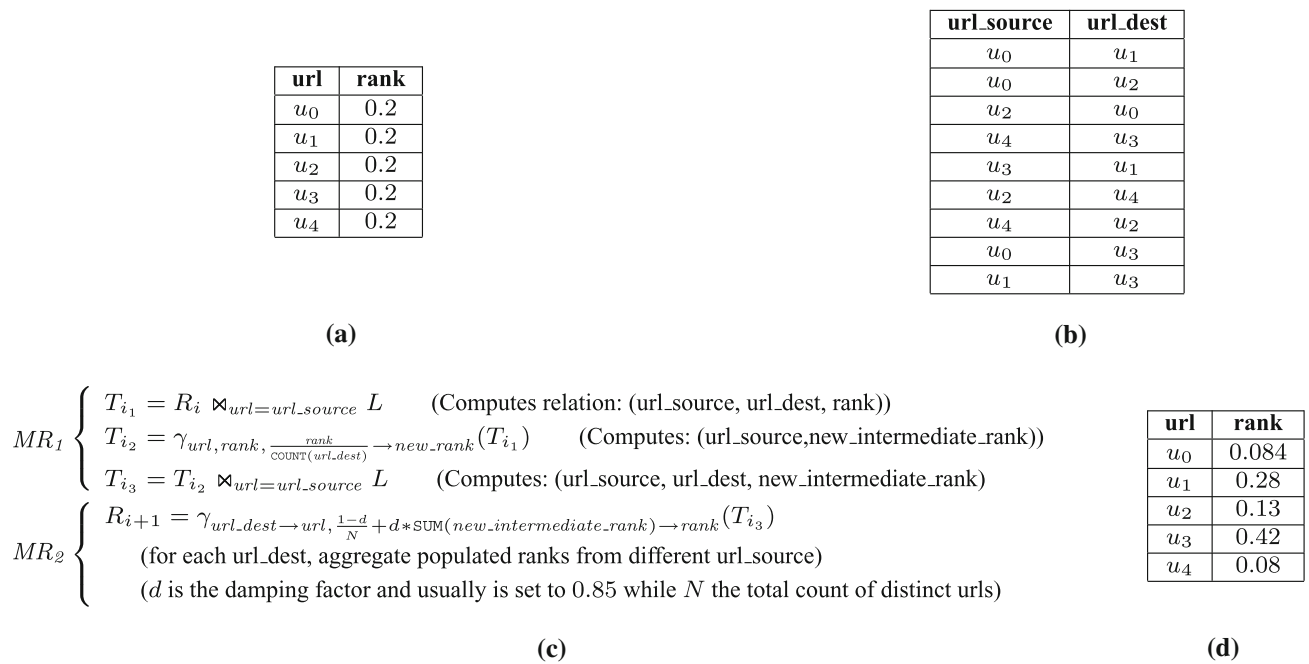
| url | rank |
|---|---|
| $u_0$ | 0.2 |
| $u_1$ | 0.2 |
| $u_2$ | 0.2 |
| $u_3$ | 0.2 |
| $u_4$ | 0.2 |

(a)

| url_source | url_dest |
|---|---|
| $u_0$ | $u_1$ |
| $u_0$ | $u_2$ |
| $u_2$ | $u_0$ |
| $u_4$ | $u_3$ |
| $u_3$ | $u_1$ |
| $u_2$ | $u_4$ |
| $u_4$ | $u_2$ |
| $u_0$ | $u_3$ |
| $u_1$ | $u_3$ |

(b)

$MR_1$ $T_{i_1} = R_i \bowtie_{url=url\_source} L$ (Computes relation: (url_source, url_dest, rank))
$T_{i_2} = \gamma_{url, rank, \frac{rank}{\text{COUNT}(url\_dest)} \rightarrow new\_rank}(T_{i_1})$ (Computes: (url_source,new_intermediate_rank))
$T_{i_3} = T_{i_2} \bowtie_{url=url\_source} L$ (Computes: (url_source, url_dest, new_intermediate_rank)

$MR_2$ $R_{i+1} = \gamma_{url\_dest \rightarrow url, \frac{1-d}{N} + d * \text{SUM}(new\_intermediate\_rank) \rightarrow rank}(T_{i_3})$
(for each url_dest, aggregate populated ranks from different url_source)
($d$ is the damping factor and usually is set to 0.85 while $N$ the total count of distinct urls)

(c)

| url | rank |
|---|---|
| $u_0$ | 0.084 |
| $u_1$ | 0.28 |
| $u_2$ | 0.13 |
| $u_3$ | 0.42 |
| $u_4$ | 0.08 |

(d)